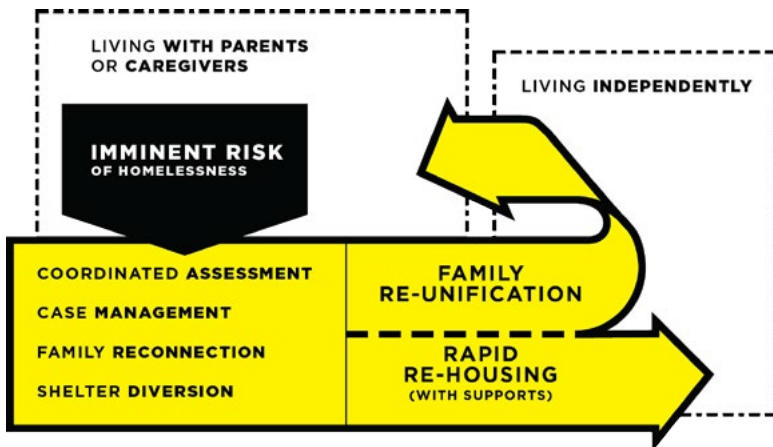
LIVING WITH PARENTS OR CAREGIVERS

LIVING INDEPENDENTLY

IMMINENT RISK
OF HOMELESSNESS

COORDINATED ASSESSMENT
CASE MANAGEMENT
FAMILY RECONNECTION
SHELTER DIVERSION

FAMILY
RE-UNIFICATION

RAPID
RE-HOUSING
(WITH SUPPORTS)